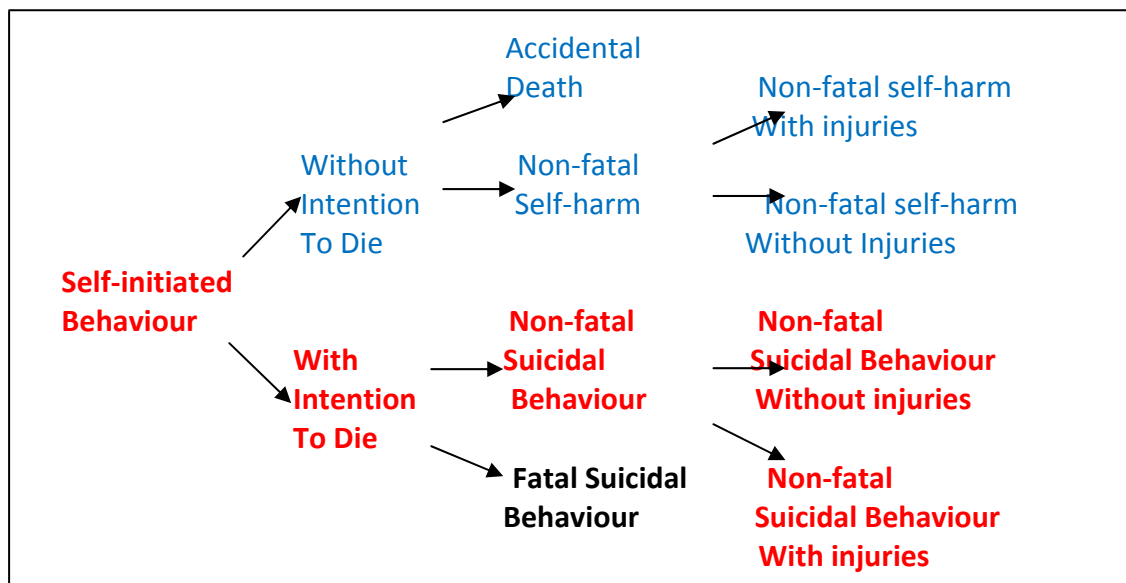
Self-initiated Behaviour

Without Intention To Die

With Intention To Die

Accidental Death

Non-fatal Self-harm

Non-fatal Suicidal Behaviour

Fatal Suicidal Behaviour

Non-fatal self-harm With injuries

Non-fatal self-harm Without Injuries

Non-fatal Suicidal Behaviour Without injuries

Non-fatal Suicidal Behaviour With injuries